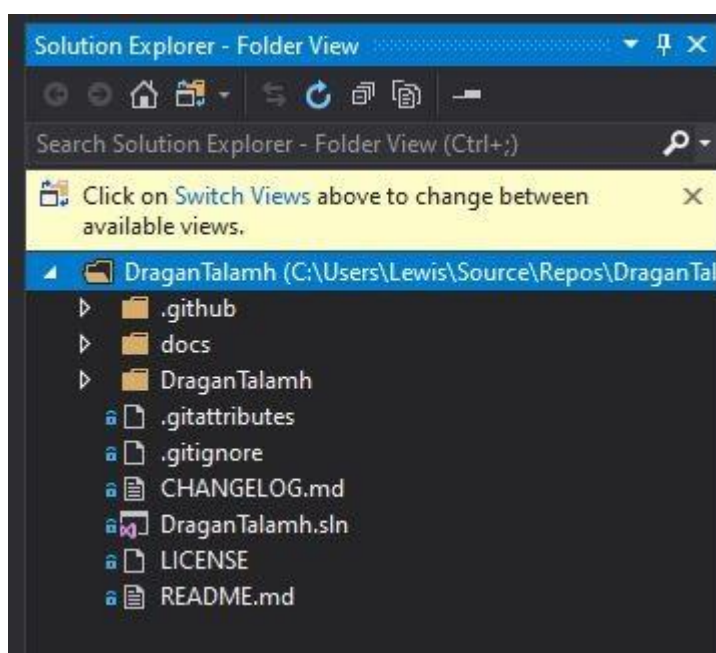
Solution Explorer - Folder View

Search Solution Explorer - Folder View (Ctrl+;)

Click on Switch Views above to change between available views.

DraganTalamh (C:\Users\Lewis\Source\Repos\DraganTal
.github
docs
DraganTalamh
.gitattributes
.gitignore
CHANGELOG.md
DraganTalamh.sln
LICENSE
README.md